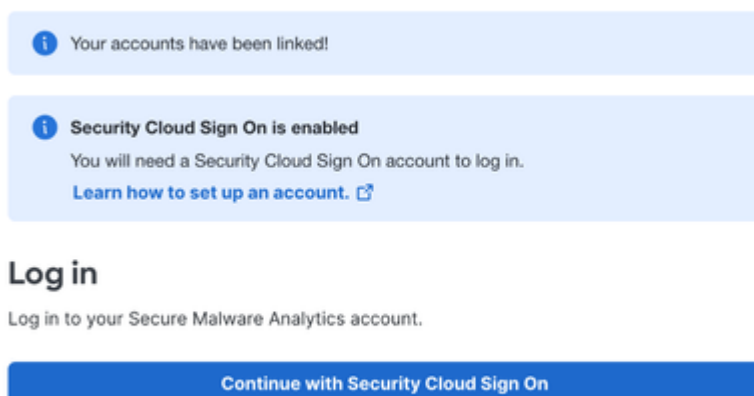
Your accounts have been linked!

Security Cloud Sign On is enabled

You will need a Security Cloud Sign On account to log in.

Learn how to set up an account.

Log in

Log in to your Secure Malware Analytics account.

Continue with Security Cloud Sign On